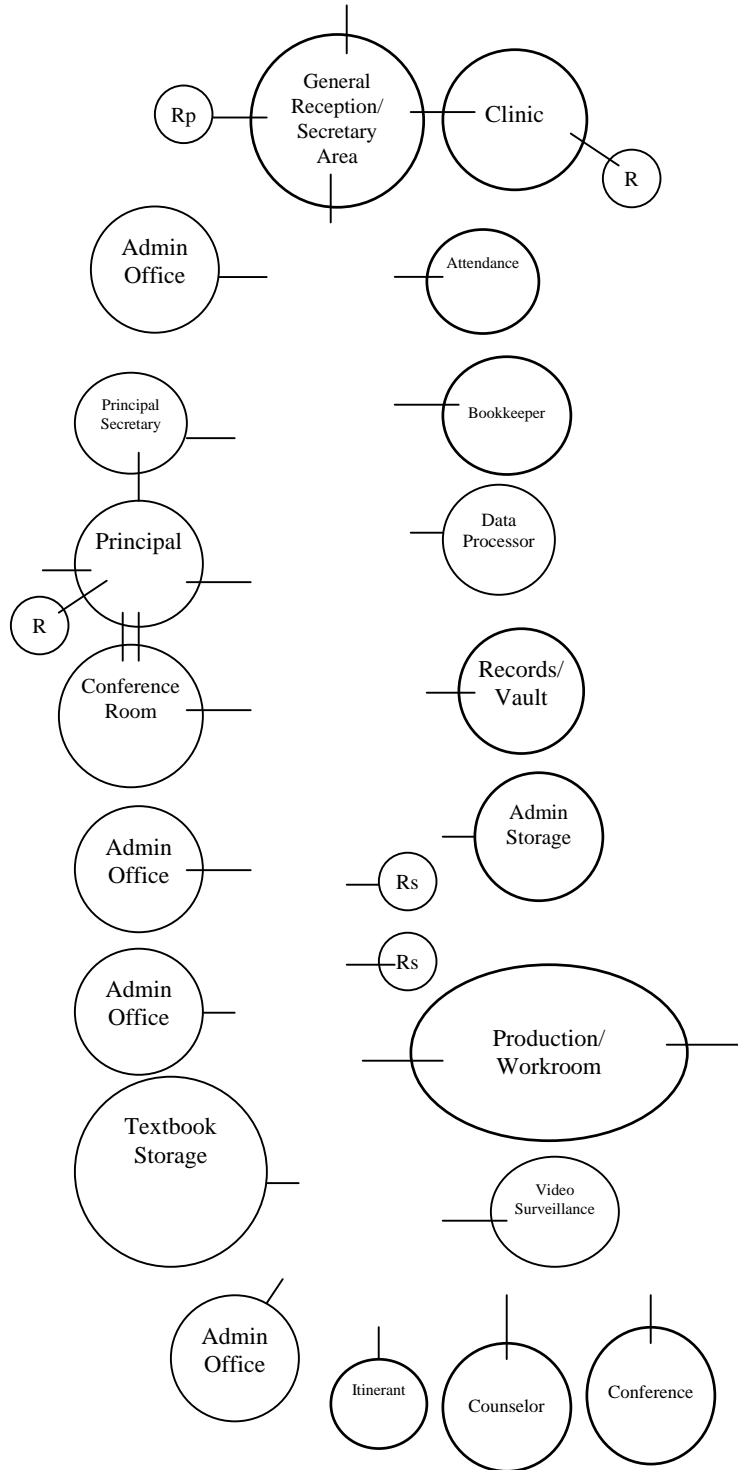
Rp

General Reception/ Secretary Area

Clinic

R

Admin Office

Attendance

Principal Secretary

Bookkeeper

Principal

Data Processor

R

Conference Room

Records/ Vault

Admin Office

Admin Storage

Rs

Rs

Admin Office

Production/ Workroom

Textbook Storage

Video Surveillance

Admin Office

Itinerant

Counselor

Conference